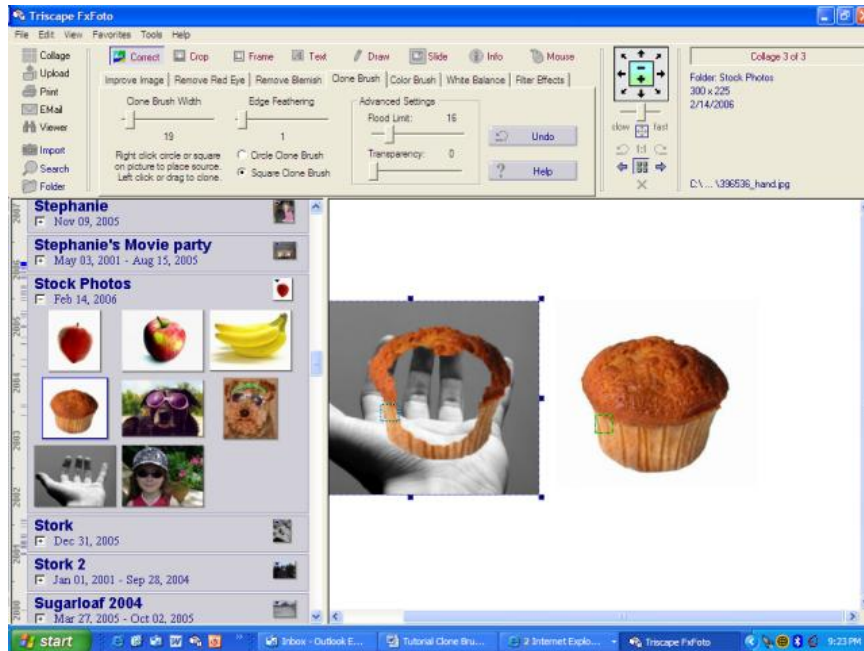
Triscape FxFoto

File Edit View Favorites Tools Help

Collage
Upload
Print
EMail
Viewer
Import
Search
Folder

Correct Crop Frame Text Draw Slide Info Mouse

Improve Image | Remove Red Eye | Remove Blemish | Clone Brush | Color Brush | White Balance | Filter Effects

Clone Brush Width
19
Edge Feathering
1
Right click circle or square on picture to place source. Left click or drag to clone.
Circle Clone Brush
Square Clone Brush
Advanced Settings
Flood Limit: 16
Transparency: 0
Undo
Help

slow fast
1:1

Collage 3 of 3
Folder: Stock Photos
300 x 225
2/14/2006

C:\... \396536_hand.jpg

2007
2006
2005
2004
2003
2002
2001
2000

Stephanie
Nov 09, 2005
Stephanie's Movie party
May 03, 2001 - Aug 15, 2005
Stock Photos
Feb 14, 2006
Stork
Dec 31, 2005
Stork 2
Jan 01, 2001 - Sep 28, 2004
Sugarloaf 2004
Mar 27, 2005 - Oct 02, 2005

start
Inbox - Outlook E...
Tutorial Clone Bru...
2 Internet Explo...
Triscape FxFoto
9:23 PM